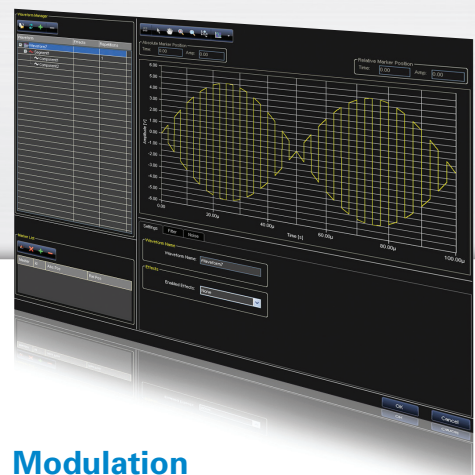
Waveform Manager

Waveform

Waveform1

Segment1

Component1

Component2

Absolute Marker Position

Time: 0.00

Amp: 0.00

Relative Marker Position

Time: 0.00

Amp: 0.00

6.00

5.00

4.00

3.00

2.00

1.00

0.00

-1.00

-2.00

-3.00

-4.00

-5.00

-6.00

Amplitude [V]

0

20.00µ

40.00µ

60.00µ

80.00µ

100.00µ

Time [s]

Settings

Filter

Noise

Waveform Name

Waveform Name:

Waveform1

Effects

Enabled Effects:

None

Marker List

Ok

Cancel

Modulation